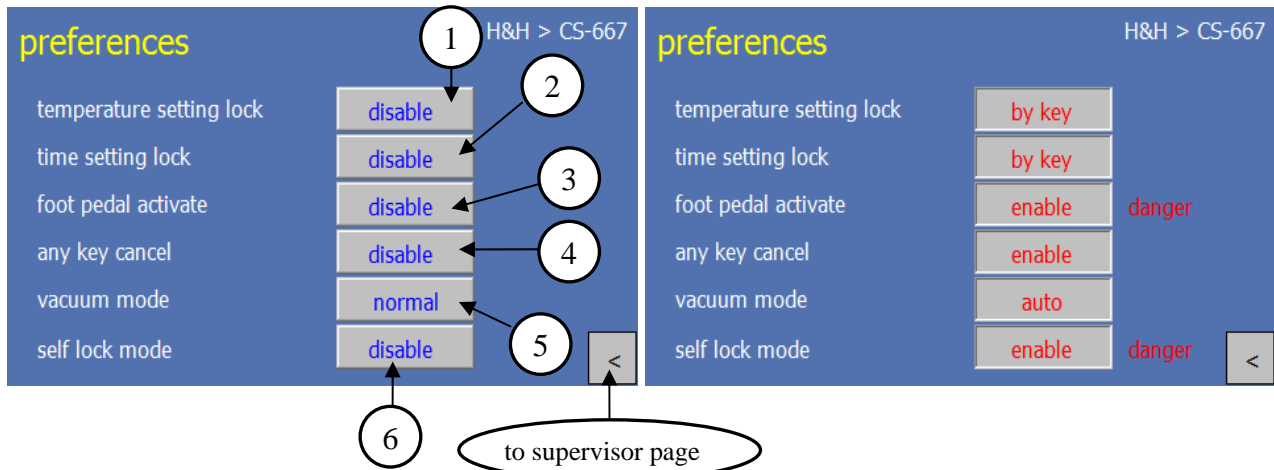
preferences

H&H > CS-667

1

temperature setting lock disable

2

time setting lock disable

3

foot pedal activate disable

4

any key cancel disable

vacuum mode normal

5

self lock mode disable

<

6

to supervisor page

preferences

H&H > CS-667

temperature setting lock by key

time setting lock by key

foot pedal activate enable danger

any key cancel enable

vacuum mode auto

self lock mode enable danger

<